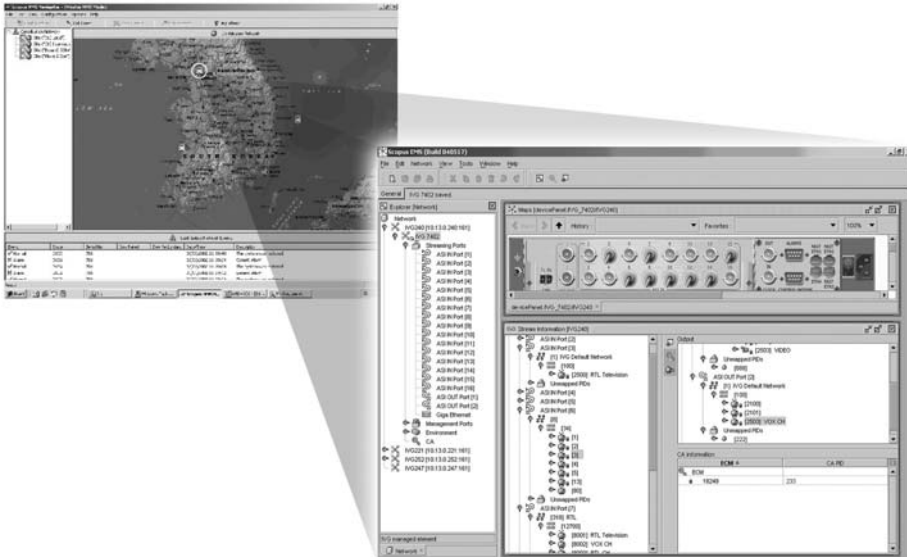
Scopus EMS (Build 040517)

File Edit Network View Tools Window Help

General IVG 7402 (slave)

Explorer [Network]

Network
IVG240 [10.13.0.240:161]
IVG 7402
Streaming Ports
ASI IN Port [1]
ASI IN Port [2]
ASI IN Port [3]
ASI IN Port [4]
ASI IN Port [5]
ASI IN Port [6]
ASI IN Port [7]
ASI IN Port [8]
ASI IN Port [9]
ASI IN Port [10]
ASI IN Port [11]
ASI IN Port [12]
ASI IN Port [13]
ASI IN Port [14]
ASI IN Port [15]
ASI IN Port [16]
ASI OUT Port [1]
ASI OUT Port [2]
Giga Ethernet
Management Ports
Environment
CA
IVG221 [10.13.0.221:161]
IVG252 [10.13.0.252:161]
IVG247 [10.13.0.247:161]

IVG managed element

Network

Maps [DevicePanel IVG_7402\IVG240]

History
Favorites
100%

DevicePanel IVG_7402\IVG240

IVG Stream Information [IVG240]

ASI IN Port [2]
ASI IN Port [3]
[1] IVG Default Network
[100]
[2500] RTL Television
Unwapped PIDs
ASI IN Port [4]
ASI IN Port [5]
ASI IN Port [6]
[8]
[34]
[1]
[2]
[3]
[4]
[5]
[13]
[80]
Unwapped PIDs
ASI IN Port [7]
[318] RTL
[12700]
[8001] RTL Television
[8002] VOX CH

Output
[2503] VIDEO
Unwapped PIDs
[888]
ASI OUT Port [2]
[1] IVG Default Network
[100]
[2100]
[2101]
[2600] VOX CH
Unwapped PIDs
[222]

CA Information

| ECM | CA PID |
|---|---|
| 16249 | 233 |